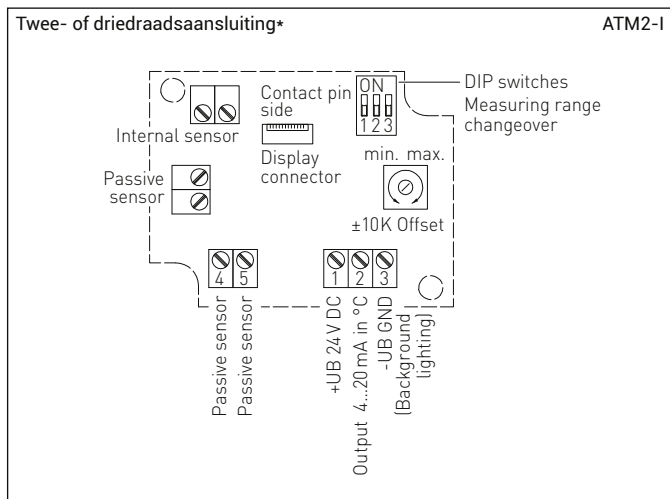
Twee- of driedraadsaansluiting*

ATM2-I

Contact pin side

Internal sensor

Display connector

ON

1 2 3

DIP switches

Measuring range changeover

min. max.

±10K Offset

Passive sensor

4 5

Passive sensor

Passive sensor

1 2 3

+UB 24 V DC

Output 4...20 mA in °C

-UB GND (Background lighting)